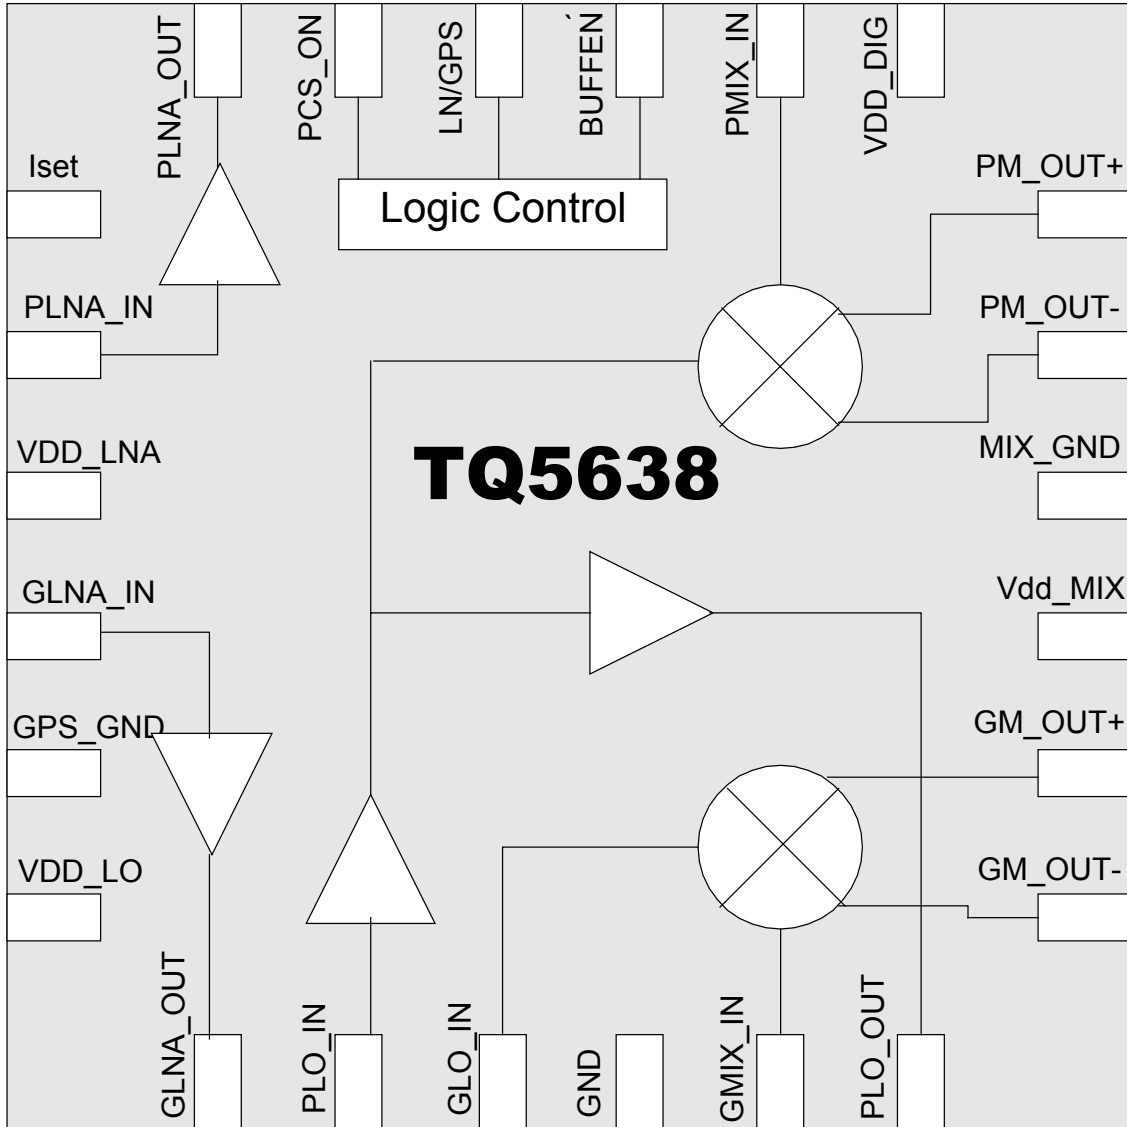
PLNA_OUT
PCS_ON
LN/GPS
BUFFEN`
PMIX_IN
VDD_DIG

Iset
Logic Control
PM_OUT+
PLNA_IN
PM_OUT-
VDD_LNA
TQ5638
MIX_GND
GLNA_IN
Vdd_MIX
GPS_GND
GM_OUT+
VDD_LO
GM_OUT-

GLNA_OUT
PLO_IN
GLO_IN
GND
GMIX_IN
PLO_OUT